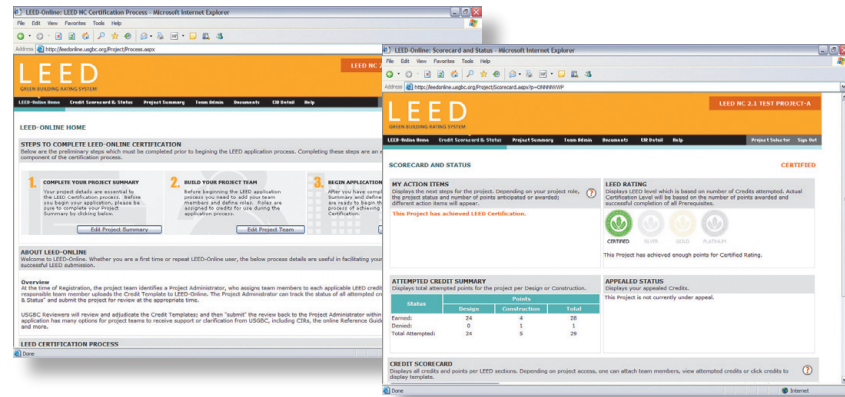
LEED-Online: LEED NC Certification Process - Microsoft Internet Explorer

File Edit View Favorites Tools Help

Address http://leedonline.usgbc.org/Project/Process.aspx

LEED
GREEN BUILDING RATING SYSTEM

LEED NC

LEED-Online Home | Credit Scorecard & Status | Project Summary | Team Admin | Documents | CIR Detail | Help

LEED-ONLINE HOME

STEPS TO COMPLETE LEED-ONLINE CERTIFICATION
Below are the preliminary steps which must be completed prior to beginning the LEED application process. Completing these steps are an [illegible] component of the certification process.

1. COMPLETE YOUR PROJECT SUMMARY
Your project details are essential to the LEED certification process. Before you begin your application, please be sure to complete your Project Summary by clicking below.

Edit Project Summary

2. BUILD YOUR PROJECT TEAM
Before beginning the LEED application process you need to add your team members and define roles. Roles are assigned to credits for use during the application process.

Edit Project Team

3. BEGIN APPLICATION
After you have comp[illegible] Summary and define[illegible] process of achieving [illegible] Certification.

ABOUT LEED-ONLINE
Welcome to LEED-Online. Whether you are a first time or repeat LEED-Online user, the below process details are useful in facilitating your successful LEED submission.

Overview
At the time of Registration, the Project Administrator, who assigns team members to each applicable LEED credit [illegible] responsible team member uploads the Credit Template to LEED-Online. The Project Administrator can track the status of all attempted cr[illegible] & Status" and submit the project for review at the appropriate time.

USGBC Reviewers will review and adjudicate the Credit Templates; and then "submit" the review back to the Project Administrator within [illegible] application has many options for project teams to receive support or clarification from USGBC, including CIRs, the online Reference Guide and more.

LEED CERTIFICATION PROCESS

Done

LEED-Online: Scorecard and Status - Microsoft Internet Explorer

File Edit View Favorites Tools Help

Address https://leedonline.usgbc.org/Project/Scorecard.aspx?p=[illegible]

LEED
GREEN BUILDING RATING SYSTEM

LEED NC 2.1 TEST PROJECT-A

LEED-Online Home | Credit Scorecard & Status | Project Summary | Team Admin | Documents | CIR Detail | Help | Project Selector | Sign Out

SCORECARD AND STATUS

CERTIFIED

MY ACTION ITEMS
Displays the next steps for the project. Depending on your project role, the project status and number of points anticipated or awarded; different action items will appear.

This Project has achieved LEED Certification.

LEED RATING
Displays LEED level which is based on number of Credits attempted. Actual Certification Level will be based on the number of points awarded and successful completion of all Prerequisites.

CERTIFIED SILVER GOLD PLATINUM

This Project has has achieved enough points for Certified Rating.

ATTEMPTED CREDIT SUMMARY
Displays total attempted points for the project per Design or Construction.

| Status | Points Design | Points Construction | Points Total |
|---|---|---|---|
| Earned: | 24 | 4 | 28 |
| Denied: | 0 | 1 | 1 |
| Total Attempted: | 24 | 5 | 29 |

APPEALED STATUS
Displays your appealed Credits.

This Project is not currently under appeal.

CREDIT SCORECARD
Displays all credits and points per LEED sections. Depending on project access, one can attach team members, view attempted credits or click credits to display template.

Done

Internet